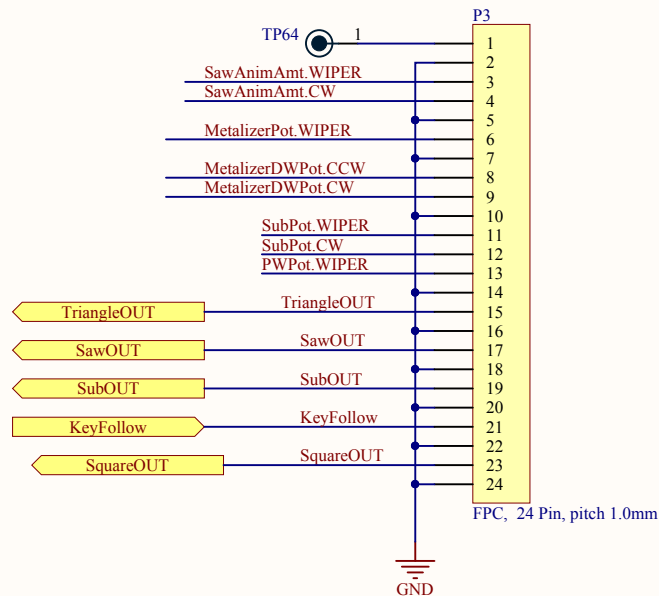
TP64

1

P3

1
2
3
4
5
6
7
8
9
10
11
12
13
14
15
16
17
18
19
20
21
22
23
24

SawAnimAmt.WIPER
SawAnimAmt.CW
MetalizerPot.WIPER
MetalizerDWPot.CCW
MetalizerDWPot.CW
SubPot.WIPER
SubPot.CW
PWPot.WIPER

TriangleOUT
TriangleOUT
SawOUT
SawOUT
SubOUT
SubOUT
KeyFollow
KeyFollow
SquareOUT
SquareOUT

FPC, 24 Pin, pitch 1.0mm

GND